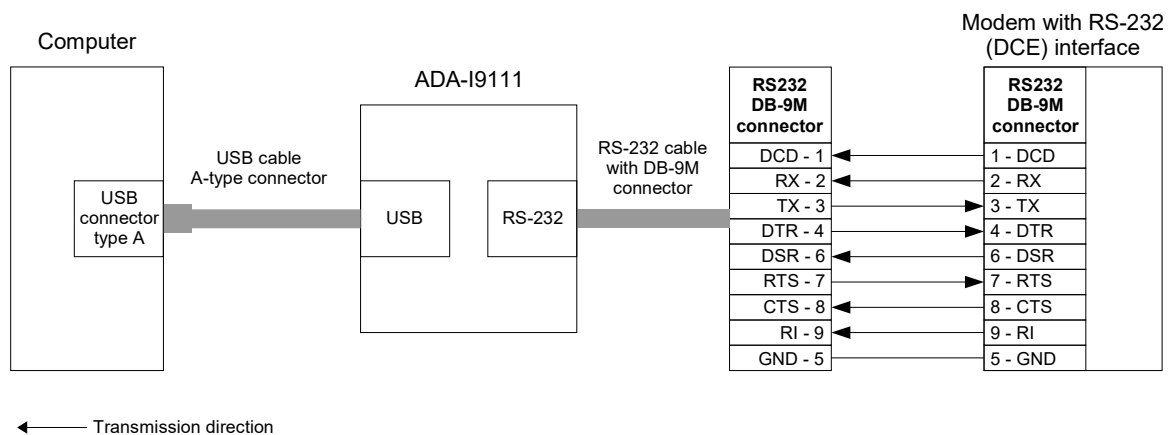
Computer

USB connector type A

USB cable A-type connector

ADA-I9111

USB

RS-232

RS-232 cable with DB-9M connector

Modem with RS-232 (DCE) interface

| RS232 DB-9M connector |
|---|
| DCD - 1 |
| RX - 2 |
| TX - 3 |
| DTR - 4 |
| DSR - 6 |
| RTS - 7 |
| CTS - 8 |
| RI - 9 |
| GND - 5 |

| RS232 DB-9M connector |
|---|
| 1 - DCD |
| 2 - RX |
| 3 - TX |
| 4 - DTR |
| 6 - DSR |
| 7 - RTS |
| 8 - CTS |
| 9 - RI |
| 5 - GND |

Transmission direction